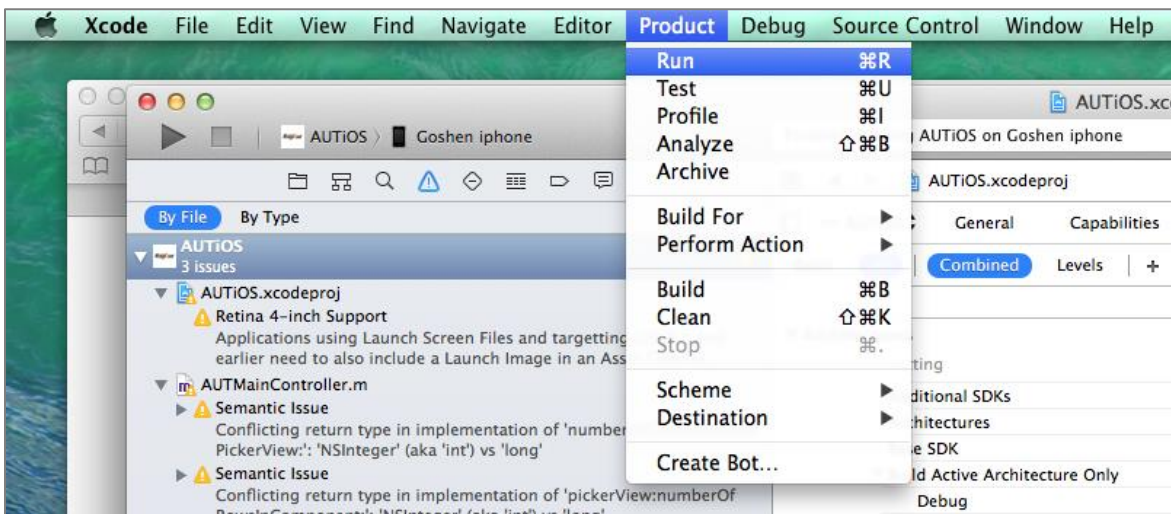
Xcode File Edit View Find Navigate Editor Product Debug Source Control Window Help

AUTiOS 〉 Goshen iphone

By File By Type

AUTiOS
3 issues

AUTiOS.xcodeproj
Retina 4-inch Support
Applications using Launch Screen Files and targetting
earlier need to also include a Launch Image in an Ass

AUTMainController.m
Semantic Issue
Conflicting return type in implementation of 'number
PickerView:': 'NSInteger' (aka 'int') vs 'long'
Semantic Issue
Conflicting return type in implementation of 'pickerView:numberOf
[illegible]

Run ⌘R
Test ⌘U
Profile ⌘I
Analyze ⇧⌘B
Archive

Build For
Perform Action

Build ⌘B
Clean ⇧⌘K
Stop ⌘.

Scheme
Destination

Create Bot...

AUTiOS.xc
AUTiOS on Goshen iphone
AUTiOS.xcodeproj
General Capabilities
Combined Levels +
tting
ditional SDKs
hitectures
e SDK
ld Active Architecture Only
Debug